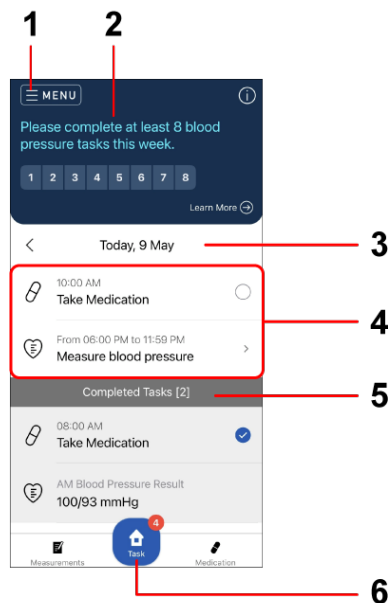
1
2
MENU
Please complete at least 8 blood pressure tasks this week.
1 2 3 4 5 6 7 8
Learn More
Today, 9 May
3
10:00 AM
Take Medication
4
From 06:00 PM to 11:59 PM
Measure blood pressure
Completed Tasks [2]
5
08:00 AM
Take Medication
AM Blood Pressure Result
100/93 mmHg
4
Measurements
Task
Medication
6